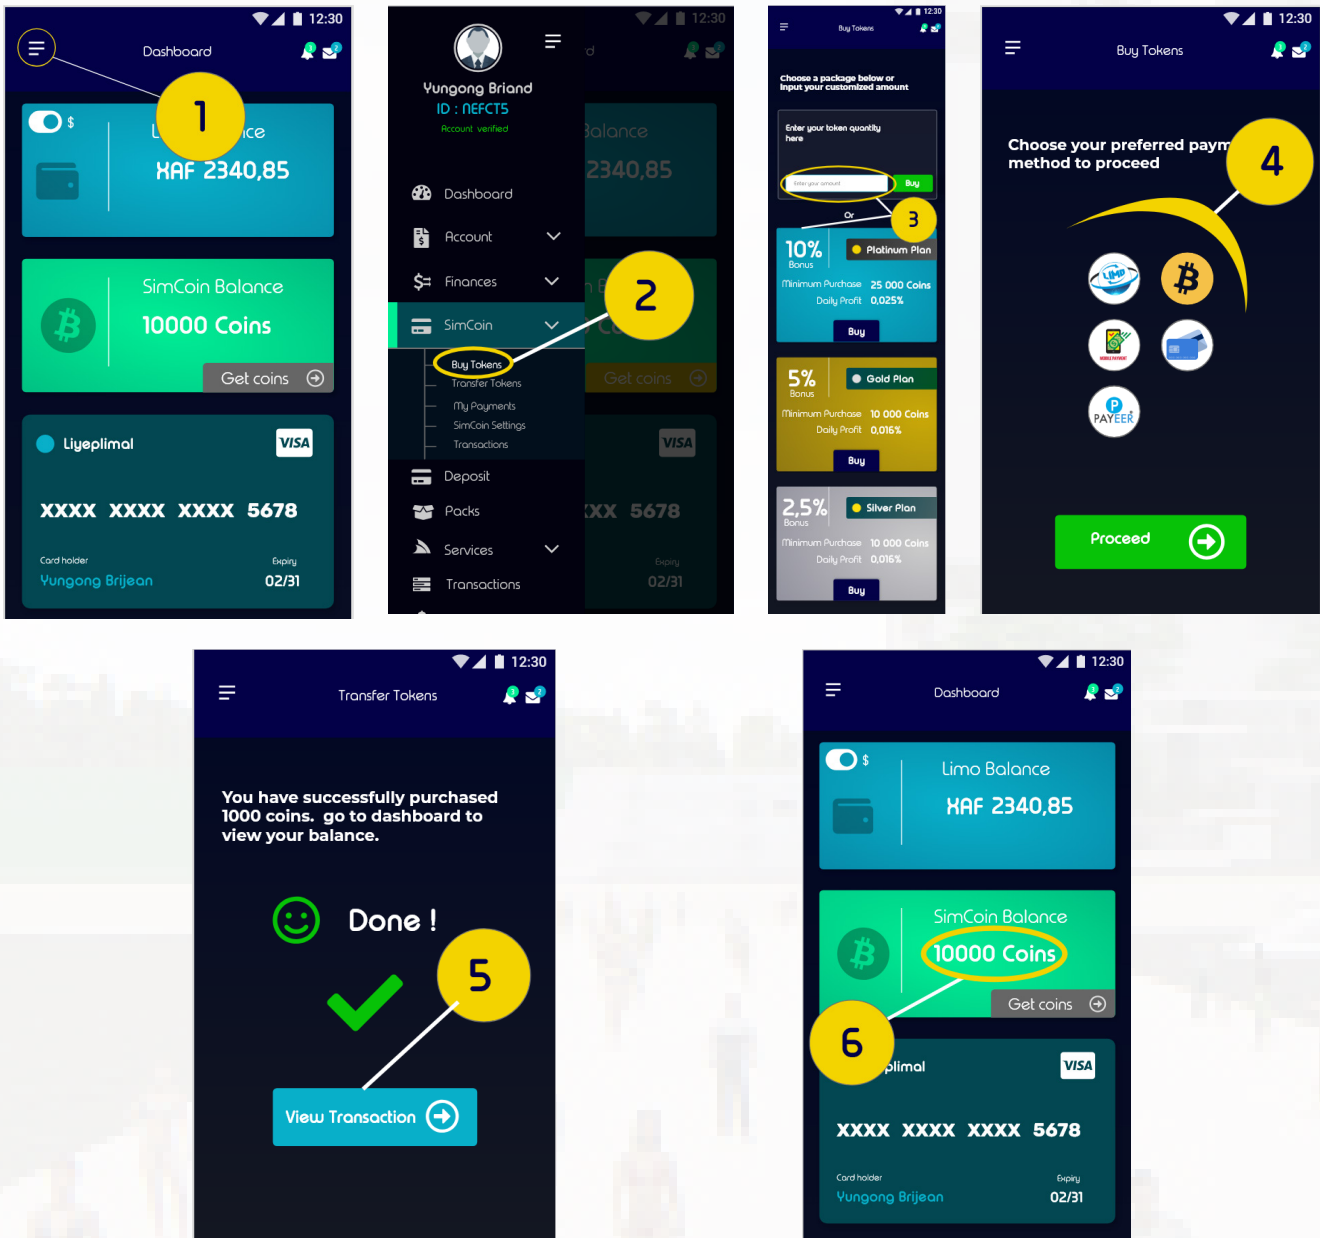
12:30
Dashboard
1
$
L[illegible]ce
XAF 2340,85
SimCoin Balance
10000 Coins
Get coins
Liyeplimal
VISA
XXXX XXXX XXXX 5678
Card holder
Yungong Brijean
Expiry
02/31

12:30
Yungong Briand
ID : NEFCT5
Account verified
Dashboard
Account
Finances
SimCoin
Buy Tokens
Transfer Tokens
My Payments
SimCoin Settings
Transactions
Deposit
Packs
Services
Transactions
2
d
Balance
2340,85
Get coins
VISA
XX 5678
Expiry
02/31

12:30
Buy Tokens
Choose a package below or input your customized amount
Enter your token quantity here
Enter your amount
Buy
Or
3
10%
Bonus
Platinum Plan
Minimum Purchase 25 000 Coins
Daily Profit 0,025%
Buy
5%
Bonus
Gold Plan
Minimum Purchase 10 000 Coins
Daily Profit 0,016%
Buy
2,5%
Bonus
Silver Plan
Minimum Purchase 10 000 Coins
Daily Profit 0,016%
Buy

12:30
Buy Tokens
Choose your preferred paym method to proceed
4
LIMO
PAYEER
Proceed

12:30
Transfer Tokens
You have successfully purchased 1000 coins. go to dashboard to view your balance.
Done !
5
View Transaction

12:30
Dashboard
$
Limo Balance
XAF 2340,85
SimCoin Balance
10000 Coins
Get coins
6
plimal
VISA
XXXX XXXX XXXX 5678
Card holder
Yungong Brijean
Expiry
02/31